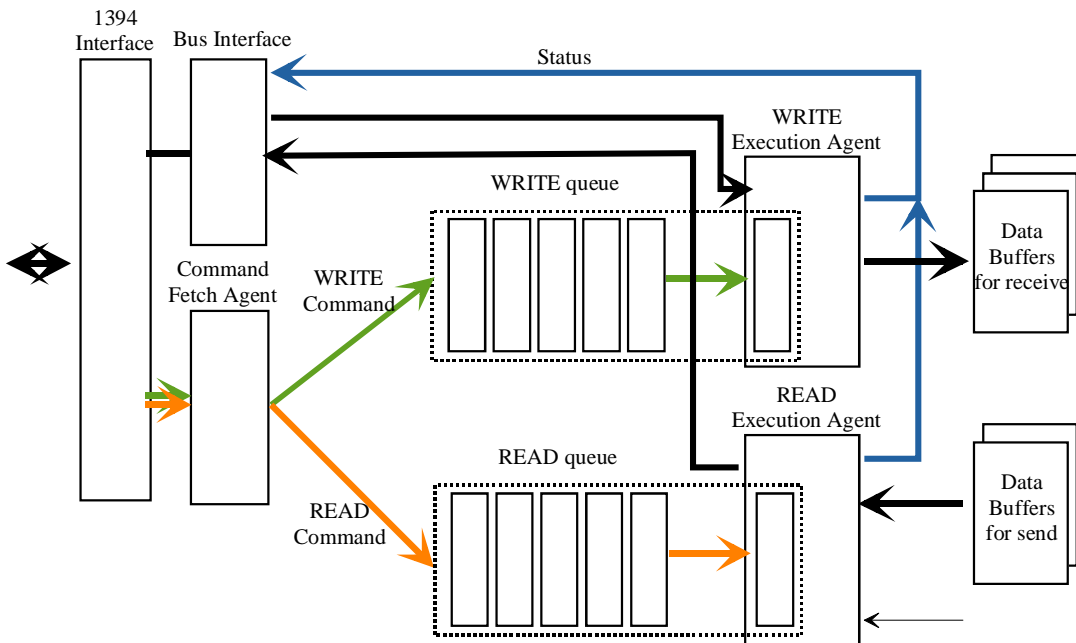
1394 Interface

Bus Interface

Status

WRITE Execution Agent

WRITE queue

Data Buffers for receive

Command Fetch Agent

WRITE Command

READ Execution Agent

READ queue

Data Buffers for send

READ Command